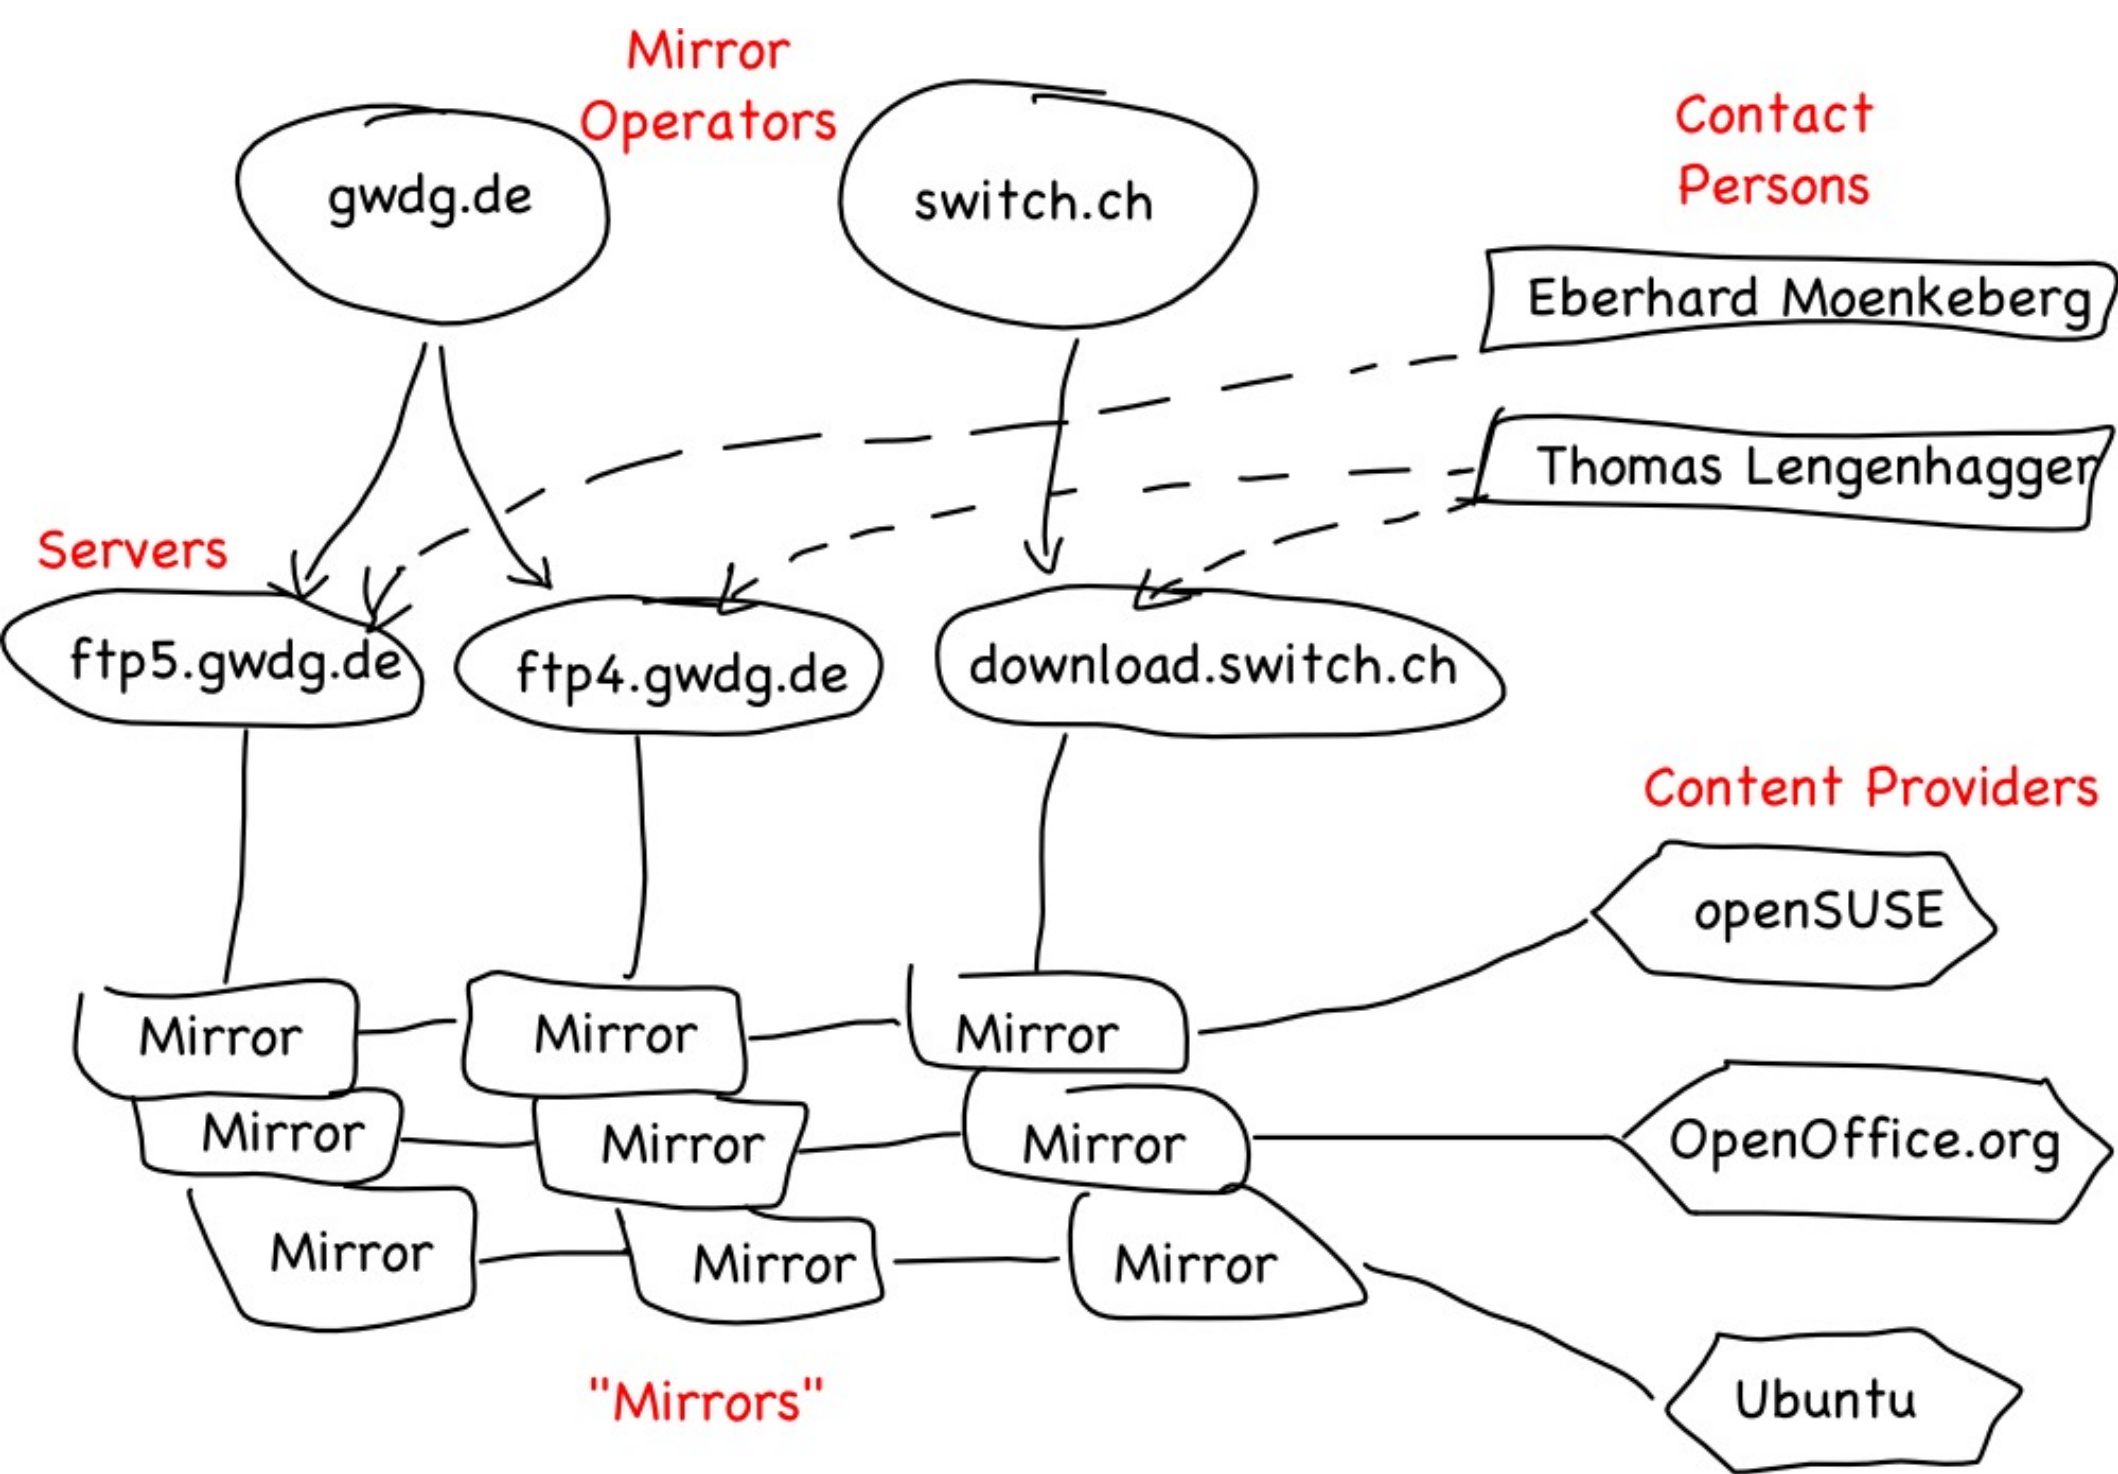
Mirror Operators

gwdg.de

switch.ch

Contact Persons

Eberhard Moenkeberg

Thomas Lengenhagger

Servers

ftp5.gwdg.de

ftp4.gwdg.de

download.switch.ch

Content Providers

openSUSE

Mirror

Mirror

Mirror

Mirror

Mirror

Mirror

OpenOffice.org

Mirror

Mirror

Mirror

Ubuntu

"Mirrors"